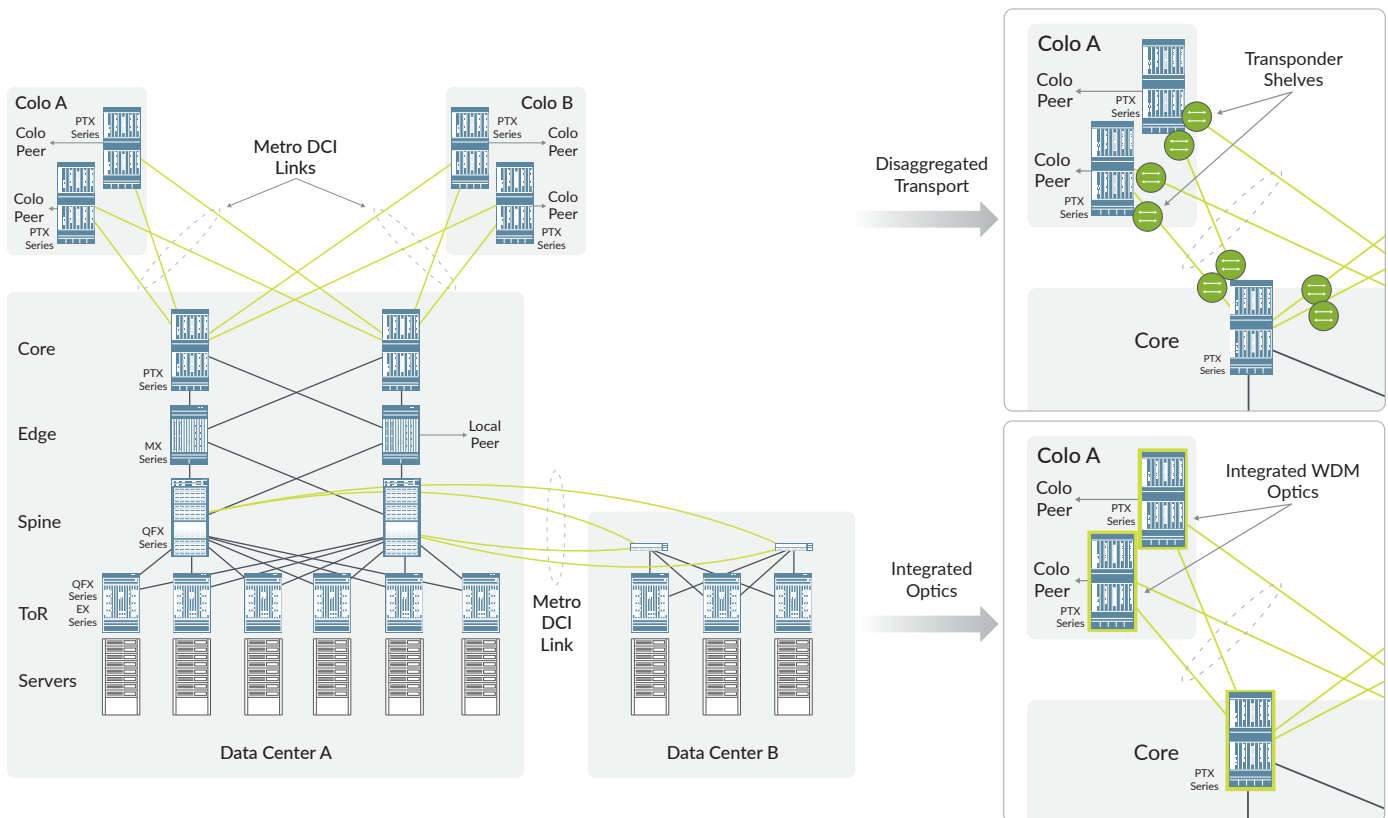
Colo A
Colo Peer
PTX Series
Colo Peer
PTX Series

Metro DCI Links

Colo B
PTX Series
Colo Peer
Colo Peer
PTX Series

Core
PTX Series
Edge
MX Series
Local Peer
Spine
QFX Series
ToR
QFX Series
EX Series
Servers

Data Center A

Metro DCI Link

Data Center B

Disaggregated Transport

Colo A
Colo Peer
PTX Series
Transponder Shelves
Colo Peer
PTX Series
Core
PTX Series

Integrated Optics

Colo A
Colo Peer
PTX Series
Integrated WDM Optics
Colo Peer
PTX Series
Core
PTX Series